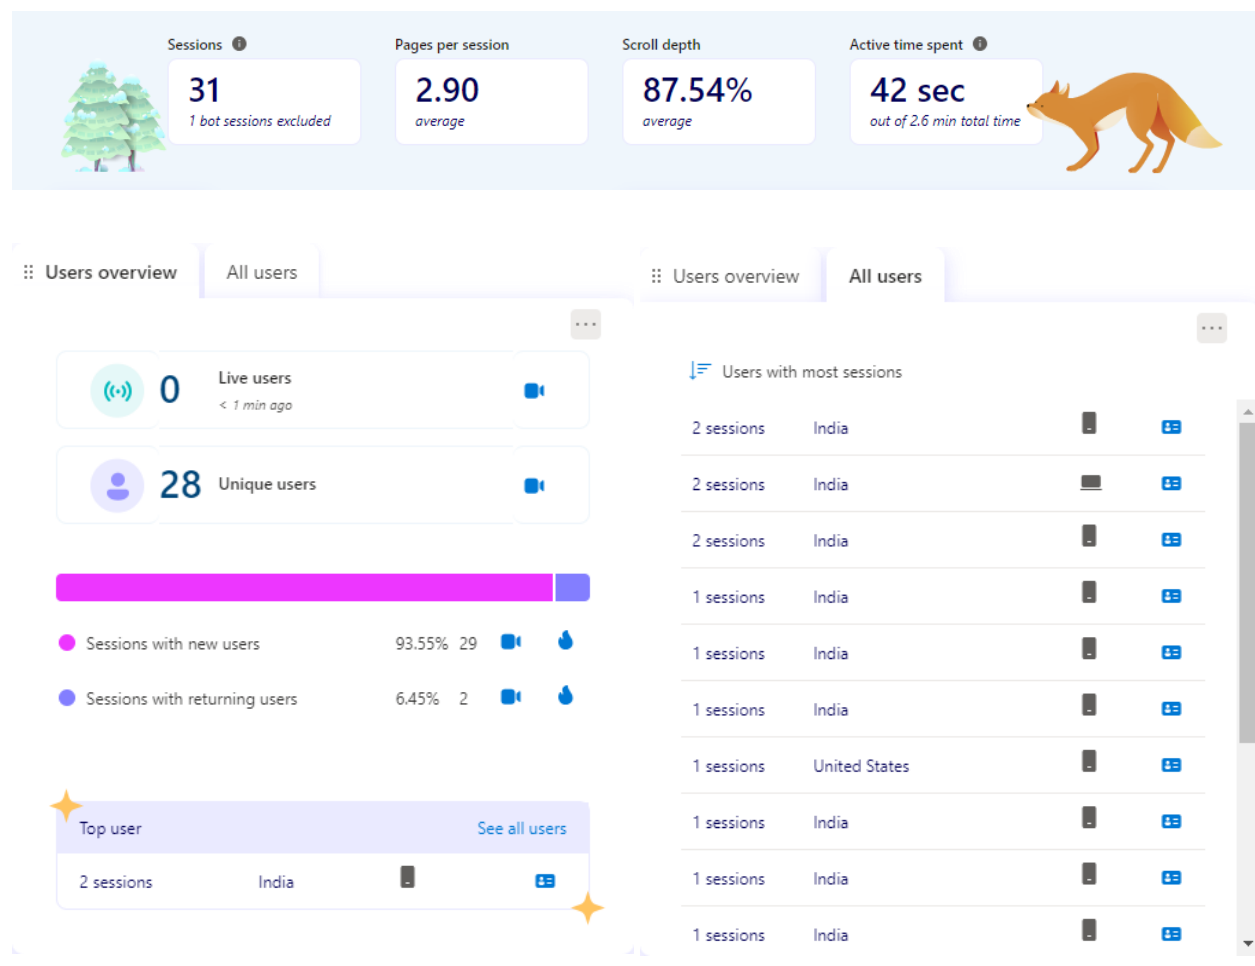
Sessions
31
1 bot sessions excluded

Pages per session
2.90
average

Scroll depth
87.54%
average

Active time spent
42 sec
out of 2.6 min total time

Users overview All users

0 Live users
< 1 min ago

28 Unique users

Sessions with new users 93.55% 29
Sessions with returning users 6.45% 2

Top user See all users
2 sessions India

Users overview All users

Users with most sessions

| | |
|---|---|
| 2 sessions | India |
| 2 sessions | India |
| 2 sessions | India |
| 1 sessions | India |
| 1 sessions | India |
| 1 sessions | India |
| 1 sessions | United States |
| 1 sessions | India |
| 1 sessions | India |
| 1 sessions | India |